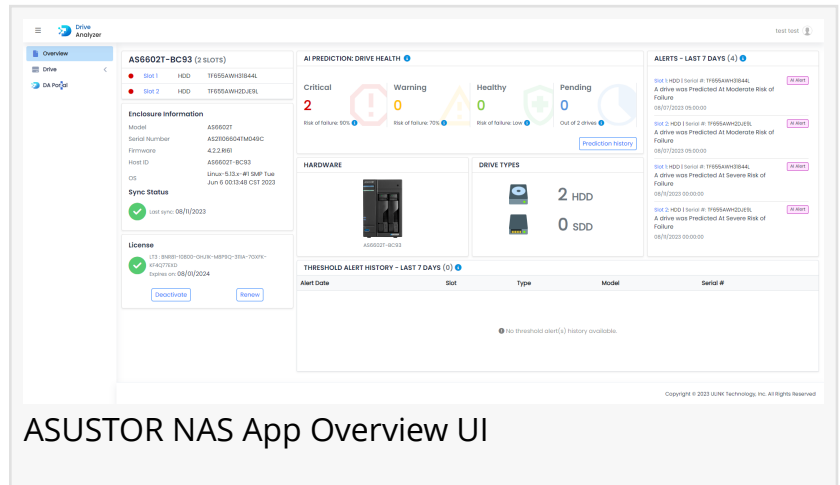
Drive Analyzer

test test

Overview
Drive
DA Portal

AS6602T-BC93 (2 SLOTS)
Slot 1 HDD TF655AWH31844L
Slot 2 HDD TF655AWH2DJE9L

Enclosure Information
Model AS6602T
Serial Number AS2106604TM049C
Firmware 4.2.2.RI61
Host ID AS6602T-BC93
OS Linux-5.13.x-#1 SMP Tue Jun 6 00:13:48 CST 2023

Sync Status
Last sync: 08/11/2023

License
LT3 : BNRB1-10B00-OHJ1K-M8P9Q-3I9A-7QXPK-KF4Q7TSXD
Expires on: 08/01/2024
Deactivate Renew

AI PREDICTION: DRIVE HEALTH
Critical 2 Risk of failure: 90%
Warning 0 Risk of failure: 70%
Healthy 0 Risk of failure: Low
Pending 0 Out of 2 drives
Prediction history

HARDWARE
AS6602T-BC93

DRIVE TYPES
2 HDD
0 SDD

ALERTS - LAST 7 DAYS (4)
Slot 1: HDD | Serial #: TF655AWH31844L AI Alert
A drive was Predicted At Moderate Risk of Failure
08/07/2023 05:00:00
Slot 2: HDD | Serial #: TF655AWH2DJE9L AI Alert
A drive was Predicted At Moderate Risk of Failure
08/07/2023 05:00:00
Slot 1: HDD | Serial #: TF655AWH31844L AI Alert
A drive was Predicted At Severe Risk of Failure
08/11/2023 00:00:00
Slot 2: HDD | Serial #: TF655AWH2DJE9L AI Alert
A drive was Predicted At Severe Risk of Failure
08/11/2023 00:00:00

THRESHOLD ALERT HISTORY - LAST 7 DAYS (0)
| Alert Date | Slot | Type | Model | Serial # |
|---|---|---|---|---|
No threshold alert(s) history available.

Copyright © 2023 ULINK Technology, Inc. All Rights Reserved

ASUSTOR NAS App Overview UI